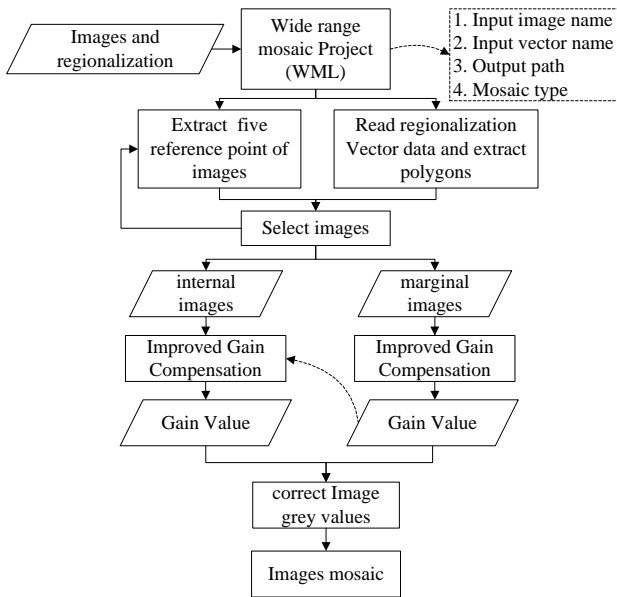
Images and regionalization

Wide range mosaic Project (WML)

1. Input image name
2. Input vector name
3. Output path
4. Mosaic type

Extract five reference point of images

Read regionalization Vector data and extract polygons

Select images

internal images

marginal images

Improved Gain Compensation

Improved Gain Compensation

Gain Value

Gain Value

correct Image grey values

Images mosaic